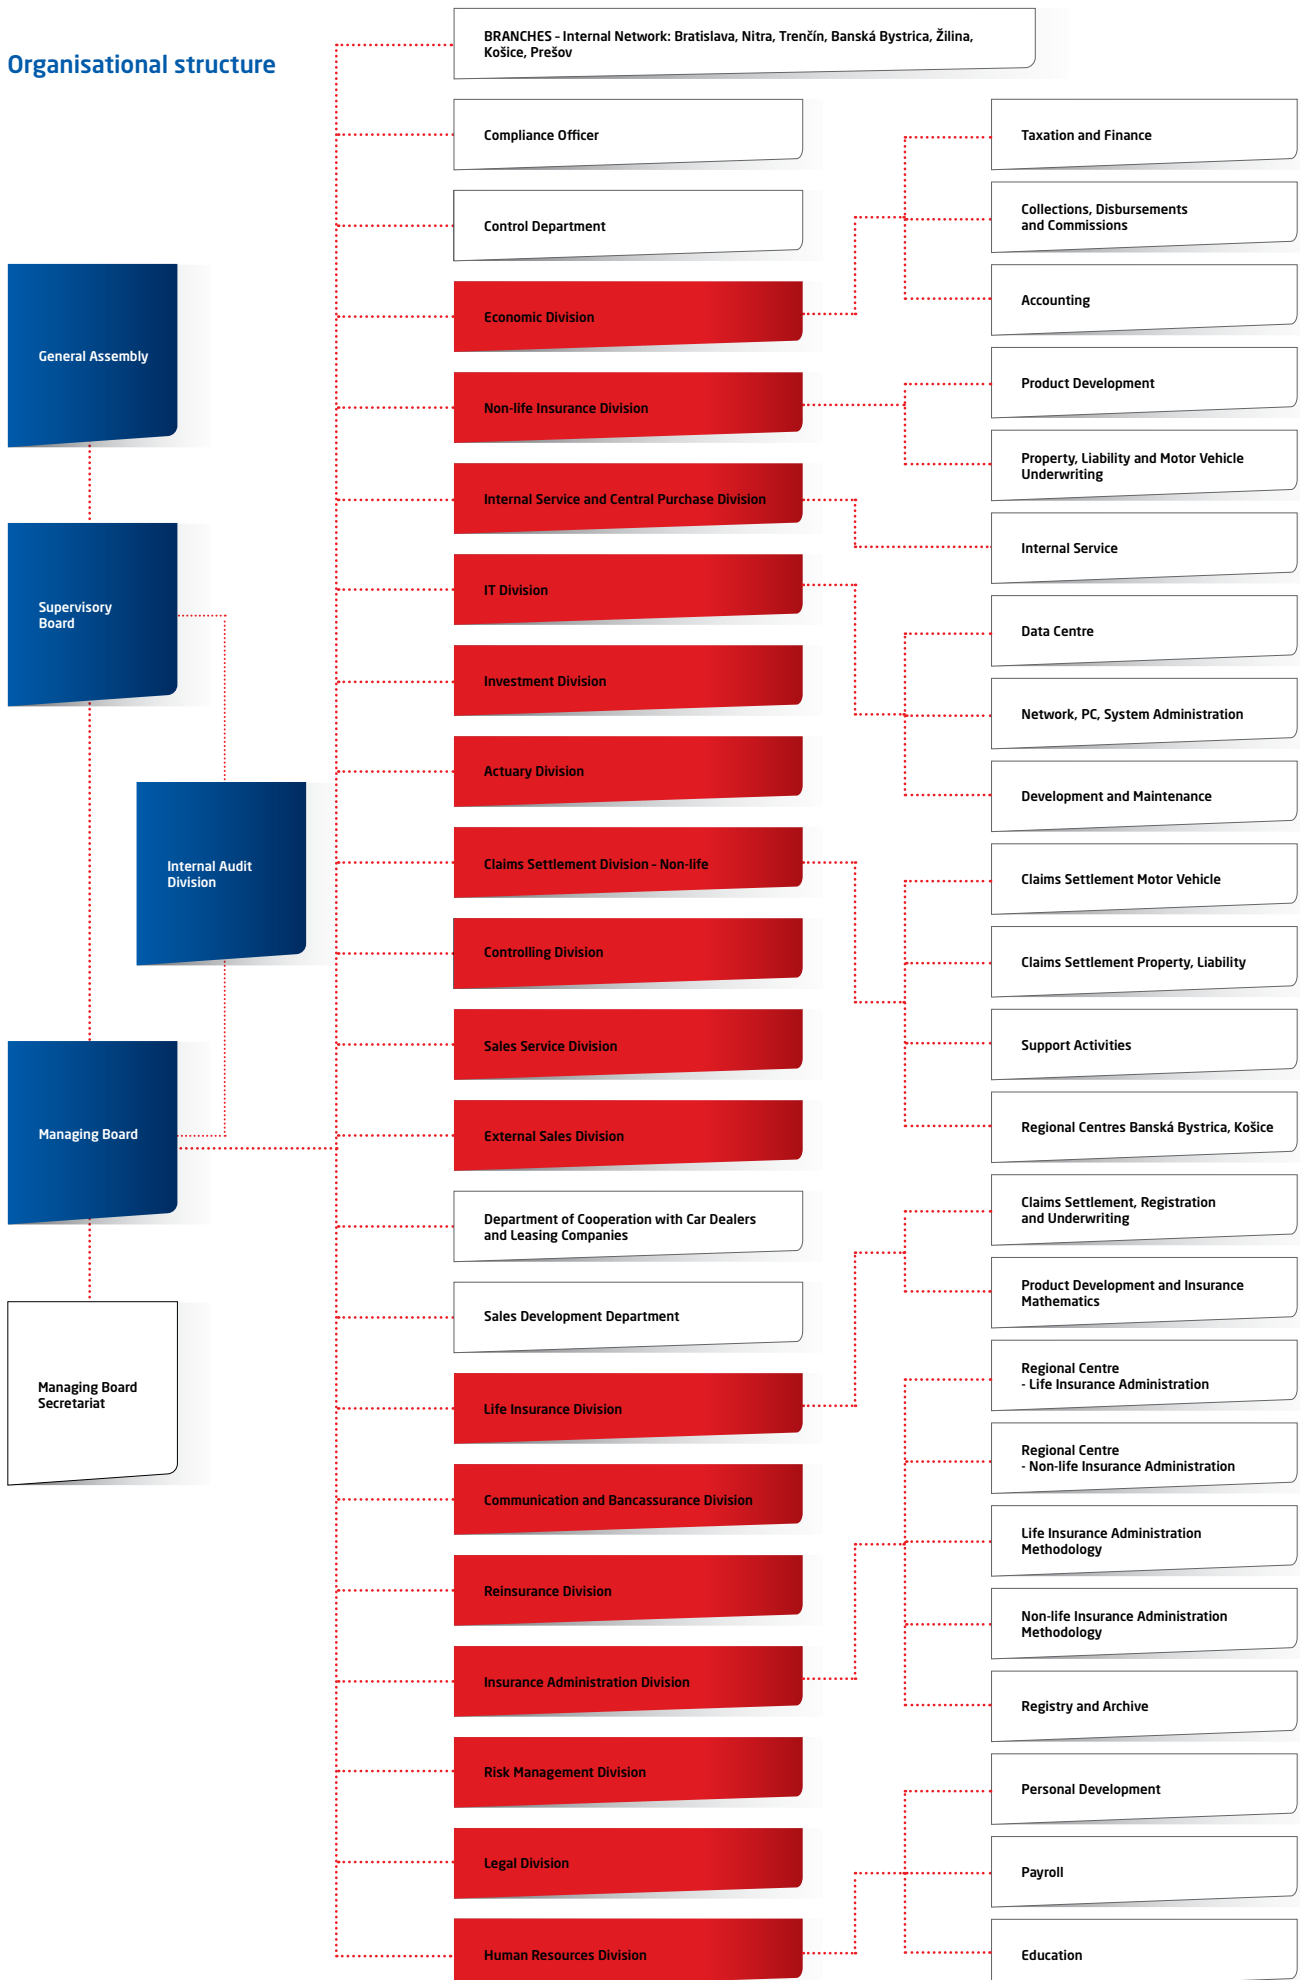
Organisational structure

General Assembly

Supervisory Board

Internal Audit Division

Managing Board

Managing Board Secretariat

BRANCHES - Internal Network: Bratislava, Nitra, Trenčín, Banská Bystrica, Žilina, Košice, Prešov

Compliance Officer

Control Department

Economic Division

Non-life Insurance Division

Internal Service and Central Purchase Division

IT Division

Investment Division

Actuary Division

Claims Settlement Division - Non-life

Controlling Division

Sales Service Division

External Sales Division

Department of Cooperation with Car Dealers and Leasing Companies

Sales Development Department

Life Insurance Division

Communication and Bancassurance Division

Reinsurance Division

Insurance Administration Division

Risk Management Division

Legal Division

Human Resources Division

Taxation and Finance

Collections, Disbursements and Commissions

Accounting

Product Development

Property, Liability and Motor Vehicle Underwriting

Internal Service

Data Centre

Network, PC, System Administration

Development and Maintenance

Claims Settlement Motor Vehicle

Claims Settlement Property, Liability

Support Activities

Regional Centres Banská Bystrica, Košice

Claims Settlement, Registration and Underwriting

Product Development and Insurance Mathematics

Regional Centre - Life Insurance Administration

Regional Centre - Non-life Insurance Administration

Life Insurance Administration Methodology

Non-life Insurance Administration Methodology

Registry and Archive

Personal Development

Payroll

Education